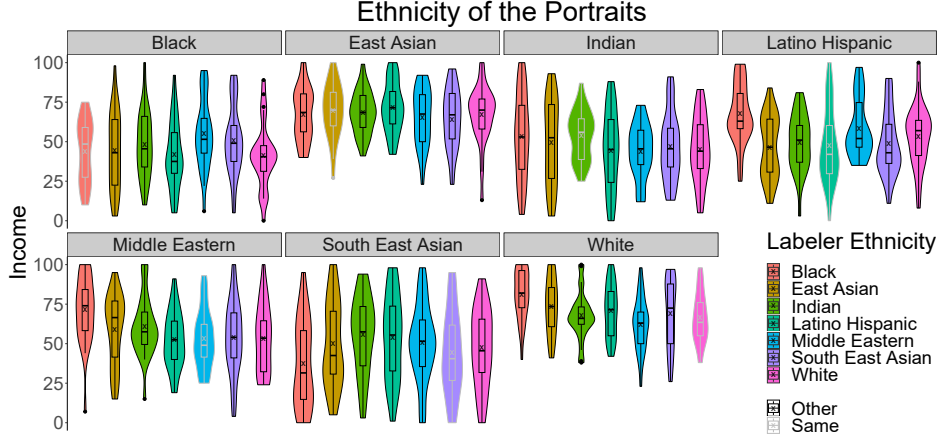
Ethnicity of the Portraits

Black

East Asian

Indian

Latino Hispanic

Middle Eastern

South East Asian

White

Income

100
75
50
25
0

100
75
50
25
0

Labeler Ethnicity

Black
East Asian
Indian
Latino Hispanic
Middle Eastern
South East Asian
White

Other
Same